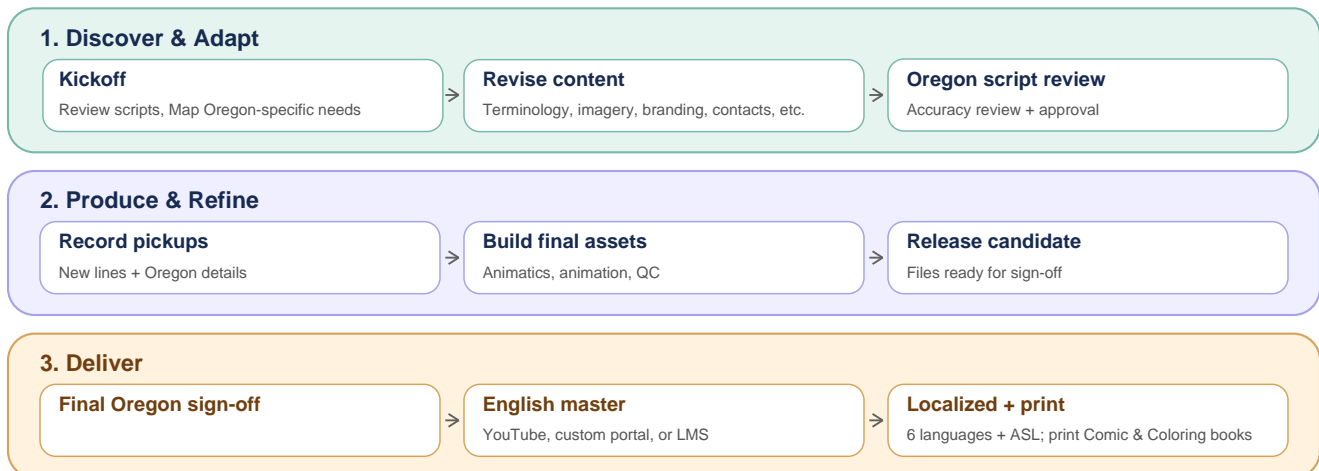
1. Discover & Adapt

Kickoff
Review scripts, Map Oregon-specific needs

→

Revise content
Terminology, imagery, branding, contacts, etc.

→

Oregon script review
Accuracy review + approval

2. Produce & Refine

Record pickups
New lines + Oregon details

→

Build final assets
Animatics, animation, QC

→

Release candidate
Files ready for sign-off

3. Deliver

Final Oregon sign-off

→

English master
YouTube, custom portal, or LMS

→

Localized + print
6 languages + ASL; print Comic & Coloring books